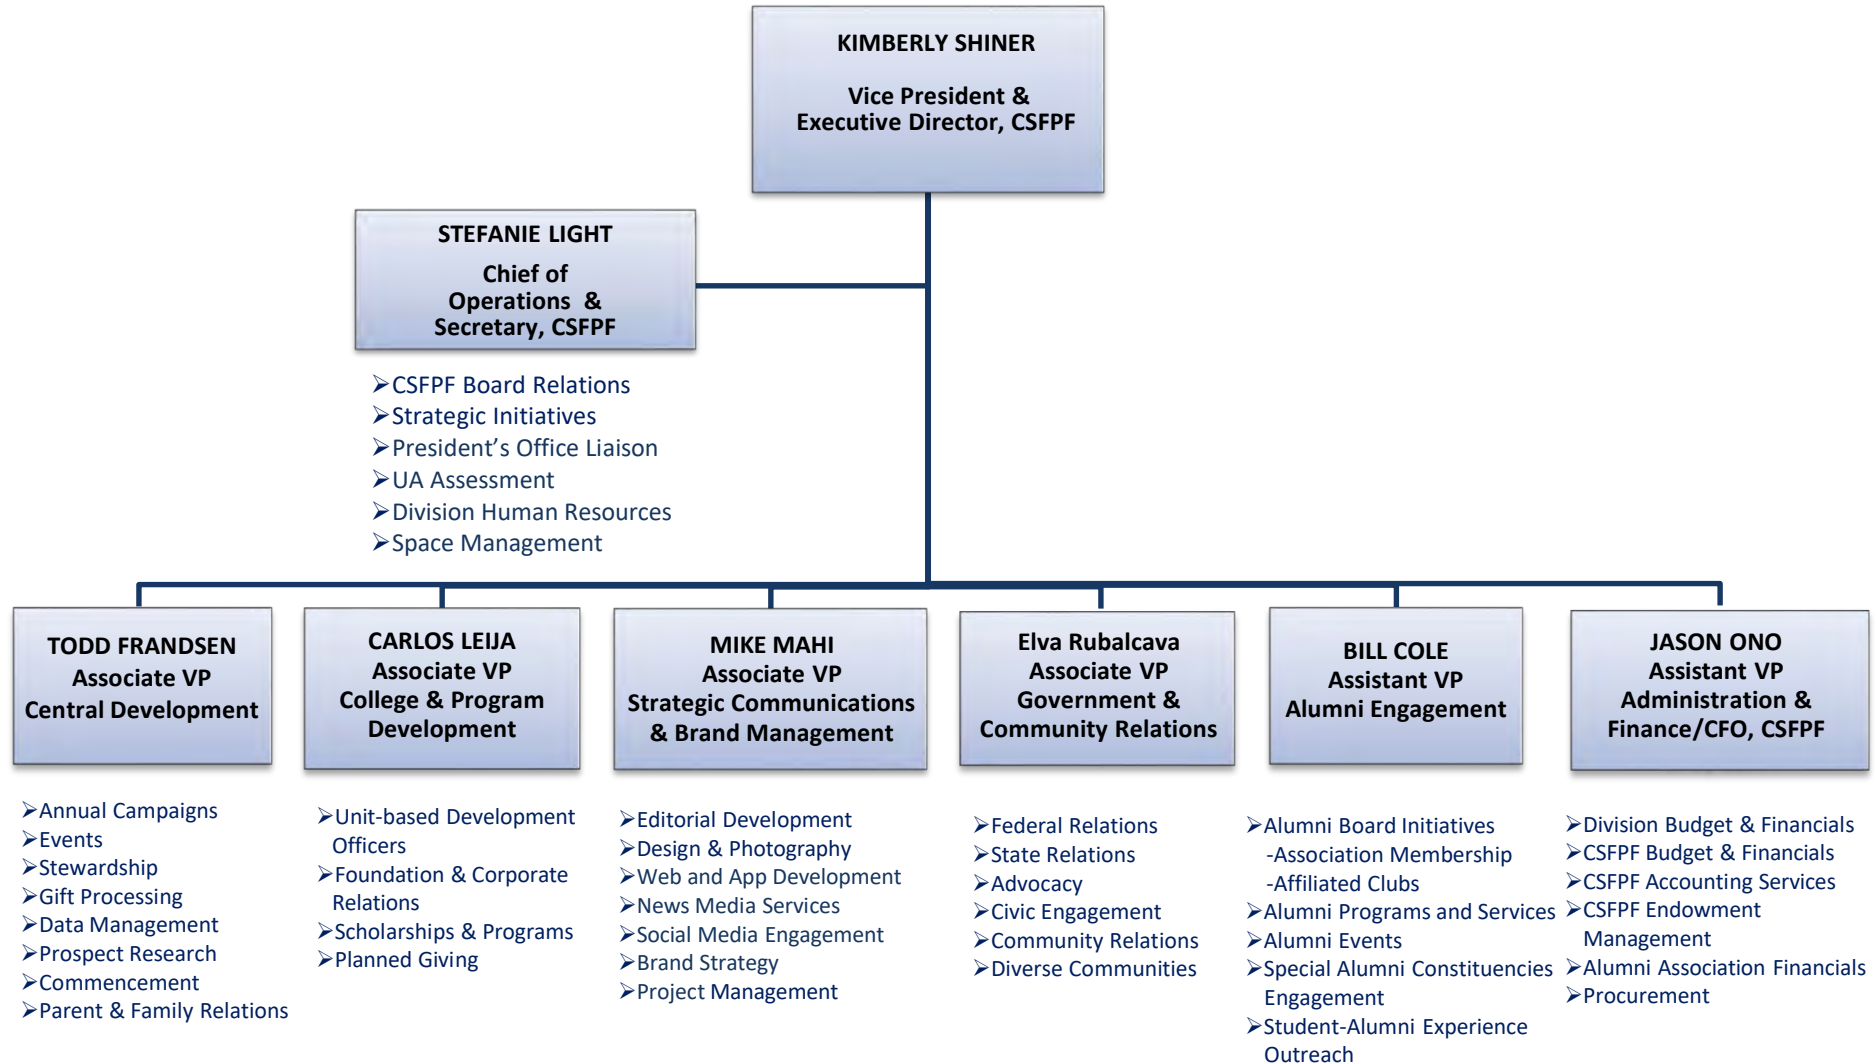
KIMBERLY SHINER

Vice President &
Executive Director, CSFPF

STEFANIE LIGHT

Chief of
Operations &
Secretary, CSFPF

➢CSFPF Board Relations
➢Strategic Initiatives
➢President's Office Liaison
➢UA Assessment
➢Division Human Resources
➢Space Management

TODD FRANDSEN
Associate VP
Central Development

➢Annual Campaigns
➢Events
➢Stewardship
➢Gift Processing
➢Data Management
➢Prospect Research
➢Commencement
➢Parent & Family Relations

CARLOS LEIJA
Associate VP
College & Program
Development

➢Unit-based Development Officers
➢Foundation & Corporate Relations
➢Scholarships & Programs
➢Planned Giving

MIKE MAHI
Associate VP
Strategic Communications
& Brand Management

➢Editorial Development
➢Design & Photography
➢Web and App Development
➢News Media Services
➢Social Media Engagement
➢Brand Strategy
➢Project Management

Elva Rubalcava
Associate VP
Government &
Community Relations

➢Federal Relations
➢State Relations
➢Advocacy
➢Civic Engagement
➢Community Relations
➢Diverse Communities

BILL COLE
Assistant VP
Alumni Engagement

➢Alumni Board Initiatives
-Association Membership
-Affiliated Clubs
➢Alumni Programs and Services
➢Alumni Events
➢Special Alumni Constituencies Engagement
➢Student-Alumni Experience Outreach

JASON ONO
Assistant VP
Administration &
Finance/CFO, CSFPF

➢Division Budget & Financials
➢CSFPF Budget & Financials
➢CSFPF Accounting Services
➢CSFPF Endowment Management
➢Alumni Association Financials
➢Procurement